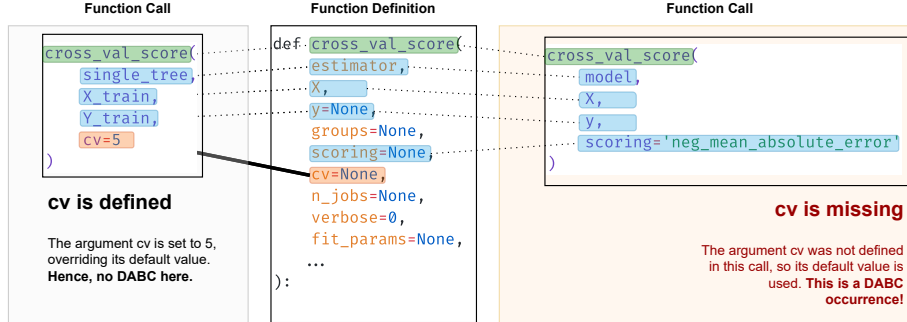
Function Call

cross_val_score(
single_tree,
X_train,
Y_train,
cv=5
)

cv is defined

The argument cv is set to 5, overriding its default value. **Hence, no DABC here.**

Function Definition

def cross_val_score(
estimator,
X,
y=None,
groups=None,
scoring=None,
cv=None,
n_jobs=None,
verbose=0,
fit_params=None,
...
):

Function Call

cross_val_score(
model,
X,
y,
scoring='neg_mean_absolute_error'
)

cv is missing

The argument cv was not defined in this call, so its default value is used. **This is a DABC occurrence!**